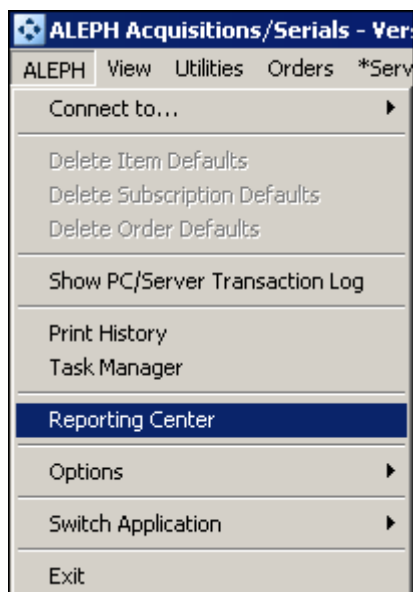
ALEPH Acquisitions/Serials - Vers

ALEPH View Utilities Orders *Serv

Connect to...

Delete Item Defaults
Delete Subscription Defaults
Delete Order Defaults

Show PC/Server Transaction Log

Print History
Task Manager

Reporting Center

Options

Switch Application

Exit